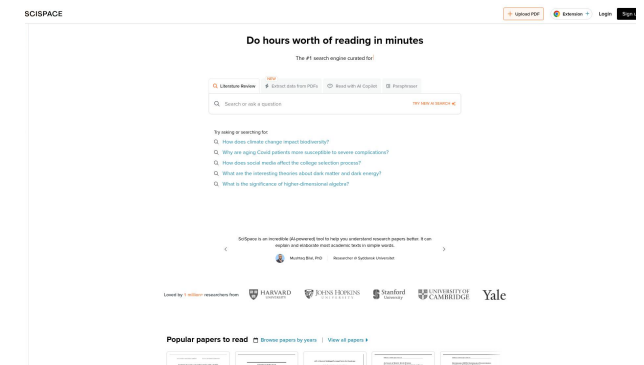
SCISPACE

Upload PDF | Extension | Login | Sign u

Do hours worth of reading in minutes

The #1 search engine curated for

NEW

Literature Review | Extract data from PDFs | Read with AI Copilot | Paraphraser

Search or ask a question

TRY NEW AI SEARCH

Try asking or searching for:

How does climate change impact biodiversity?

Why are aging Covid patients more susceptible to severe complications?

How does social media affect the college selection process?

What are the interesting theories about dark matter and dark energy?

What is the significance of higher-dimensional algebra?

SciSpace is an incredible (AI-powered) tool to help you understand research papers better. It can explain and elaborate most academic texts in simple words.

Mushtaq Bilal, PhD | Researcher @ Syddansk Universitet

Loved by 1 million+ researchers from HARVARD UNIVERSITY | JOHNS HOPKINS | Stanford University | UNIVERSITY OF CAMBRIDGE | Yale

Popular papers to read | Browse papers by years | View all papers